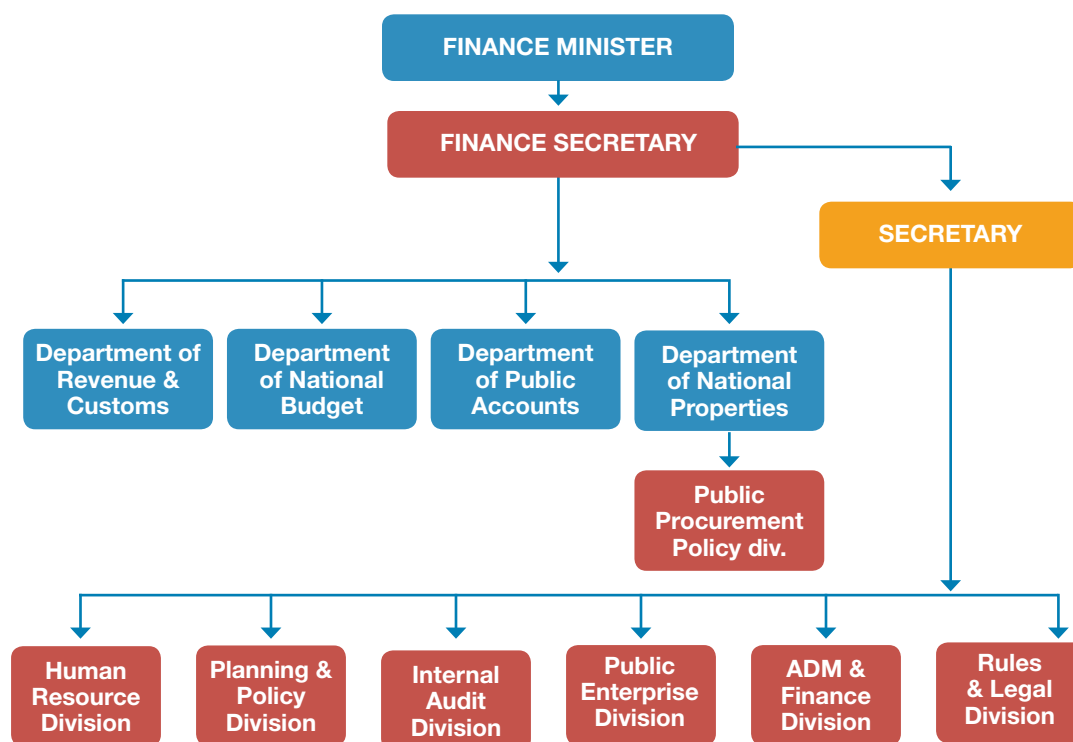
FINANCE MINISTER

FINANCE SECRETARY

SECRETARY

Department of Revenue & Customs

Department of National Budget

Department of Public Accounts

Department of National Properties

Public Procurement Policy div.

Human Resource Division

Planning & Policy Division

Internal Audit Division

Public Enterprise Division

ADM & Finance Division

Rules & Legal Division